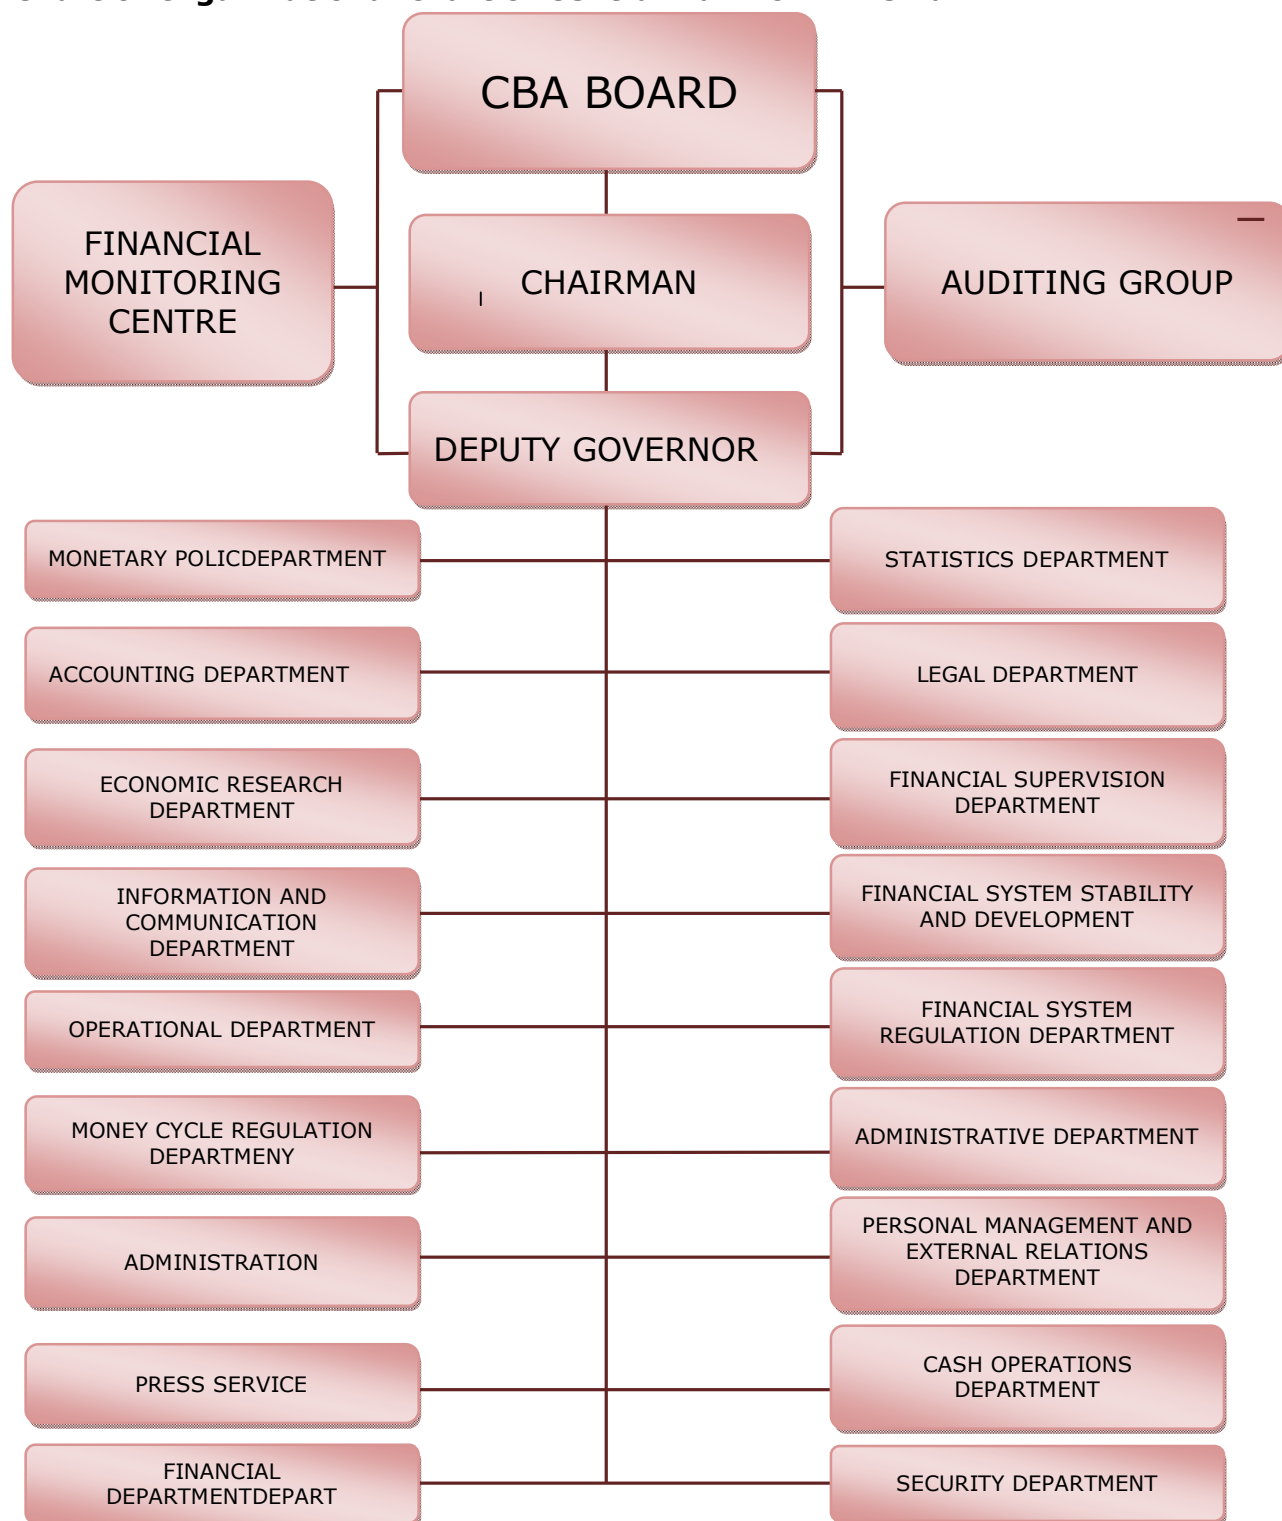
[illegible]

CBA BOARD

FINANCIAL MONITORING CENTRE

CHAIRMAN

AUDITING GROUP

DEPUTY GOVERNOR

MONETARY POLICDEPARTMENT

STATISTICS DEPARTMENT

ACCOUNTING DEPARTMENT

LEGAL DEPARTMENT

ECONOMIC RESEARCH DEPARTMENT

FINANCIAL SUPERVISION DEPARTMENT

INFORMATION AND COMMUNICATION DEPARTMENT

FINANCIAL SYSTEM STABILITY AND DEVELOPMENT

OPERATIONAL DEPARTMENT

FINANCIAL SYSTEM REGULATION DEPARTMENT

MONEY CYCLE REGULATION DEPARTMENY

ADMINISTRATIVE DEPARTMENT

ADMINISTRATION

PERSONAL MANAGEMENT AND EXTERNAL RELATIONS DEPARTMENT

PRESS SERVICE

CASH OPERATIONS DEPARTMENT

FINANCIAL DEPARTMENTDEPART

SECURITY DEPARTMENT